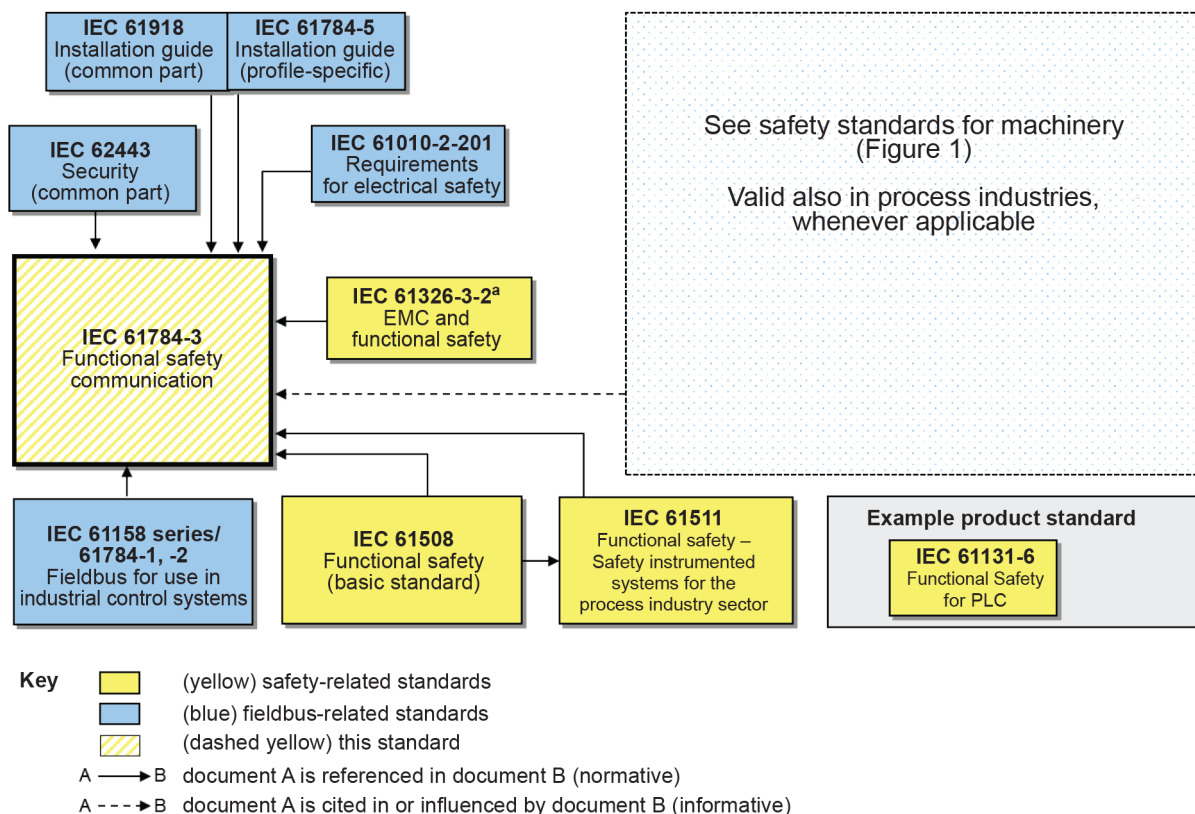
**IEC 61918**
Installation guide (common part)

**IEC 61784-5**
Installation guide (profile-specific)

See safety standards for machinery (Figure 1)

Valid also in process industries, whenever applicable

**IEC 62443**
Security (common part)

**IEC 61010-2-201**
Requirements for electrical safety

**IEC 61326-3-2$^a$**
EMC and functional safety

**IEC 61784-3**
Functional safety communication

**IEC 61158 series/ 61784-1, -2**
Fieldbus for use in industrial control systems

**IEC 61508**
Functional safety (basic standard)

**IEC 61511**
Functional safety – Safety instrumented systems for the process industry sector

**Example product standard**

**IEC 61131-6**
Functional Safety for PLC

**Key**
(yellow) safety-related standards
(blue) fieldbus-related standards
(dashed yellow) this standard
A → B document A is referenced in document B (normative)
A - - → B document A is cited in or influenced by document B (informative)